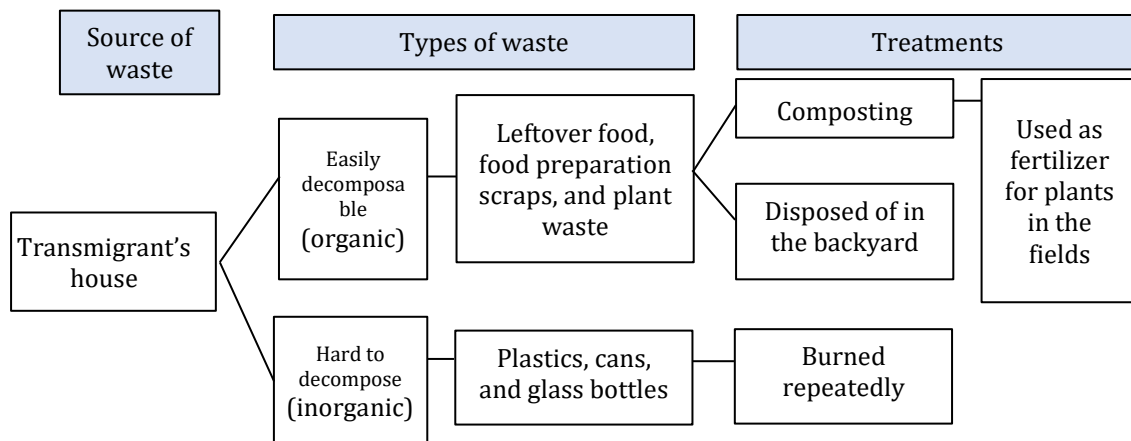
Source of waste

Types of waste

Treatments

Transmigrant's house

Easily decomposable (organic)

Leftover food, food preparation scraps, and plant waste

Composting

Used as fertilizer for plants in the fields

Disposed of in the backyard

Hard to decompose (inorganic)

Plastics, cans, and glass bottles

Burned repeatedly